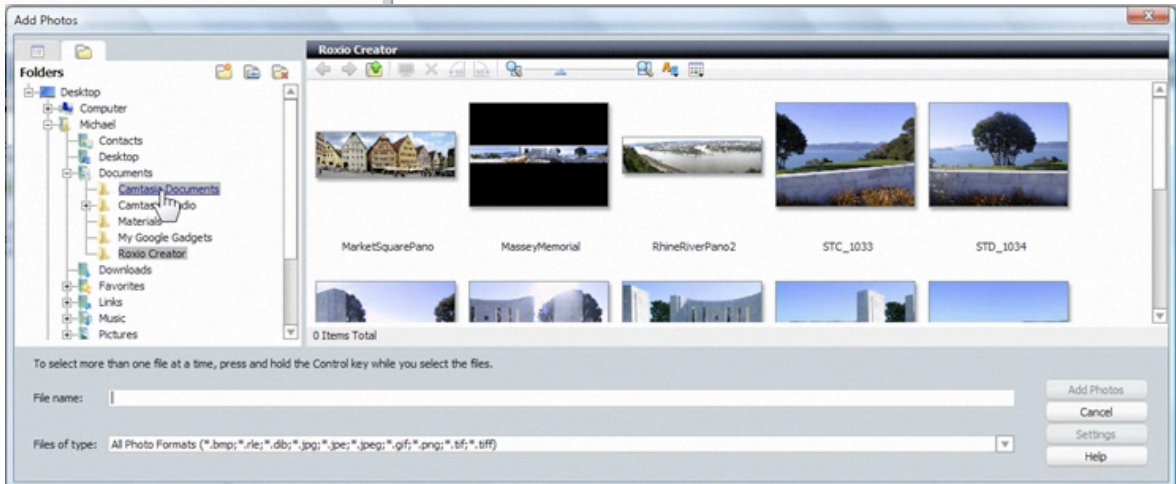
Add Photos

Folders

Desktop
Computer
Michael
Contacts
Desktop
Documents
Camtasia Documents
Camtasia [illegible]dio
Materials
My Google Gadgets
Roxio Creator
Downloads
Favorites
Links
Music
Pictures

Roxio Creator

MarketSquarePano
MasseyMemorial
RhineRiverPano2
STC_1033
STD_1034

0 Items Total

To select more than one file at a time, press and hold the Control key while you select the files.

File name:

Files of type: All Photo Formats (*.bmp;*.rle;*.dib;*.jpg;*.jpe;*.jpeg;*.gif;*.png;*.tif;*.tiff)

Add Photos
Cancel
Settings
Help